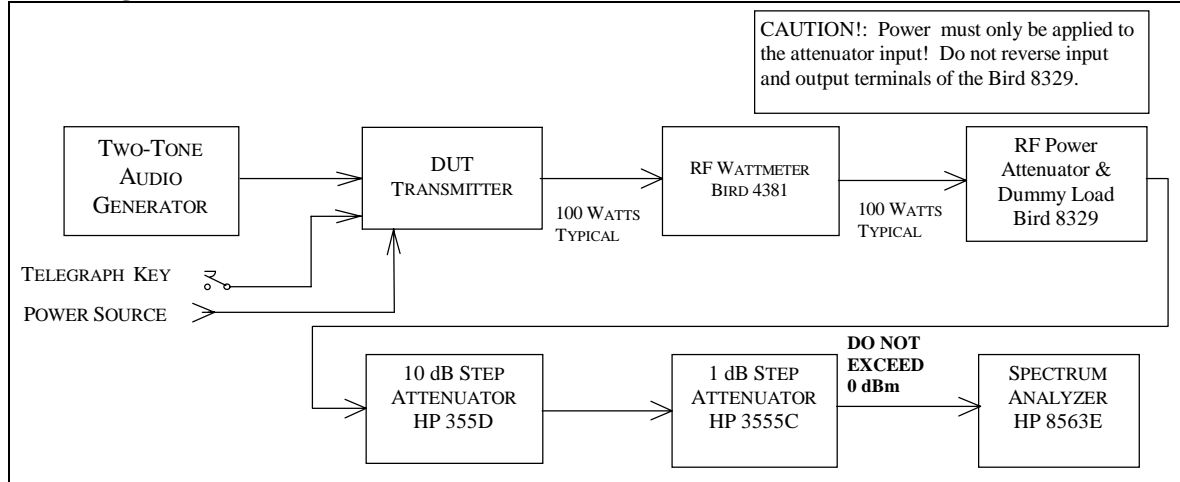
CAUTION!: Power must only be applied to the attenuator input! Do not reverse input and output terminals of the Bird 8329.

TWO-TONE AUDIO GENERATOR

DUT TRANSMITTER

100 WATTS TYPICAL

RF WATTMETER BIRD 4381

100 WATTS TYPICAL

RF Power Attenuator & Dummy Load Bird 8329

TELEGRAPH KEY

POWER SOURCE

10 dB STEP ATTENUATOR HP 355D

1 dB STEP ATTENUATOR HP 3555C

DO NOT EXCEED 0 dBm

SPECTRUM ANALYZER HP 8563E